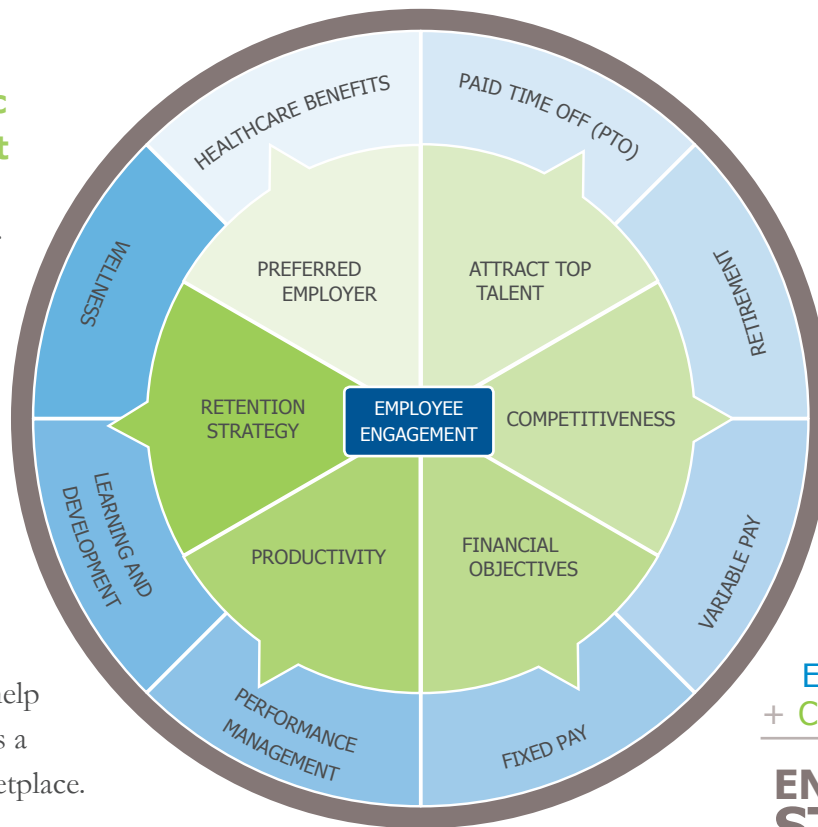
c
t

elp
s a
etplace.

HEALTHCARE BENEFITS
PAID TIME OFF (PTO)
RETIREMENT
VARIABLE PAY
FIXED PAY
PERFORMANCE MANAGEMENT
LEARNING AND DEVELOPMENT
WELLNESS

PREFERRED EMPLOYER
ATTRACT TOP TALENT
COMPETITIVENESS
FINANCIAL OBJECTIVES
PRODUCTIVITY
RETENTION STRATEGY

EMPLOYEE ENGAGEMENT

E
+ C
EN
S